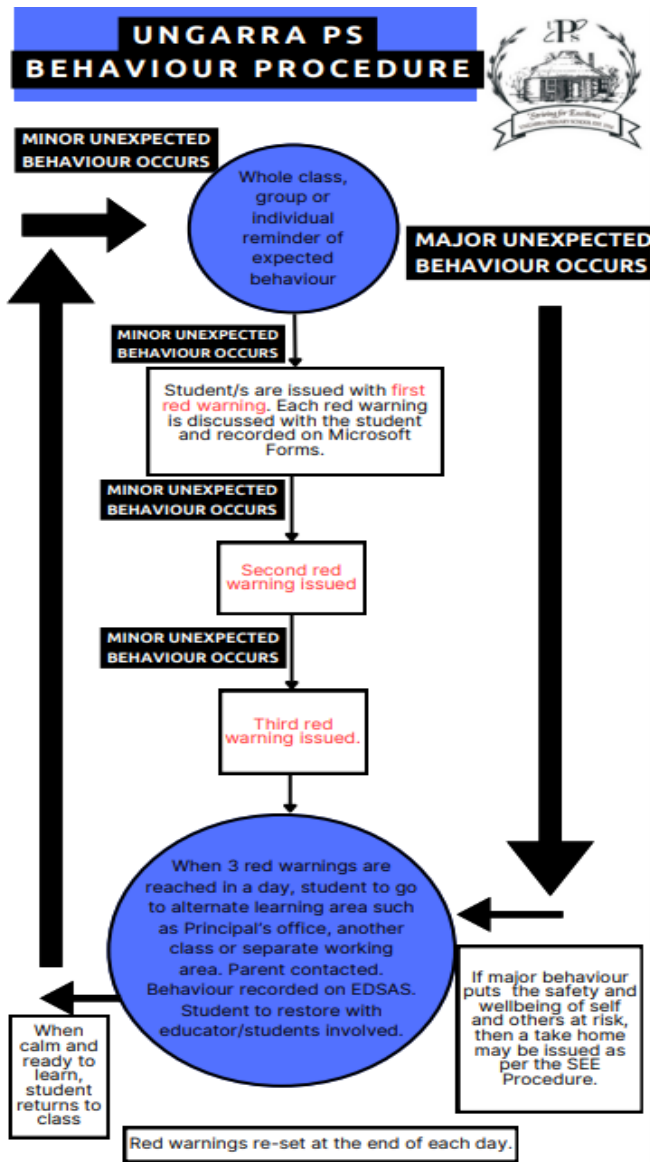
UNGARRA PS
BEHAVIOUR PROCEDURE

"Striving for Excellence"

MINOR UNEXPECTED BEHAVIOUR OCCURS

Whole class, group or individual reminder of expected behaviour

MAJOR UNEXPECTED BEHAVIOUR OCCURS

MINOR UNEXPECTED BEHAVIOUR OCCURS

Student/s are issued with first red warning. Each red warning is discussed with the student and recorded on Microsoft Forms.

MINOR UNEXPECTED BEHAVIOUR OCCURS

Second red warning issued

MINOR UNEXPECTED BEHAVIOUR OCCURS

Third red warning issued.

When 3 red warnings are reached in a day, student to go to alternate learning area such as Principal's office, another class or separate working area. Parent contacted. Behaviour recorded on EDSAS. Student to restore with educator/students involved.

If major behaviour puts the safety and wellbeing of self and others at risk, then a take home may be issued as per the SEE Procedure.

When calm and ready to learn, student returns to class

Red warnings re-set at the end of each day.